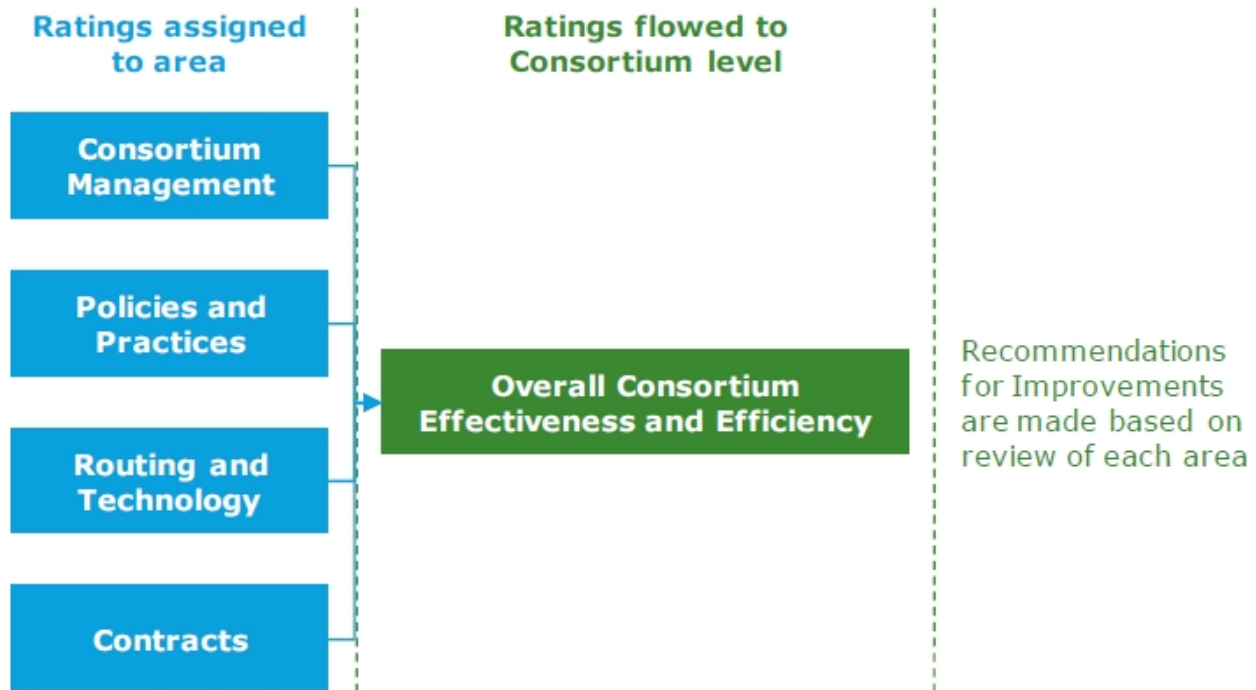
Ratings assigned to area

Ratings flowed to Consortium level

Consortium Management

Policies and Practices

Routing and Technology

Contracts

Overall Consortium Effectiveness and Efficiency

Recommendations for Improvements are made based on review of each area